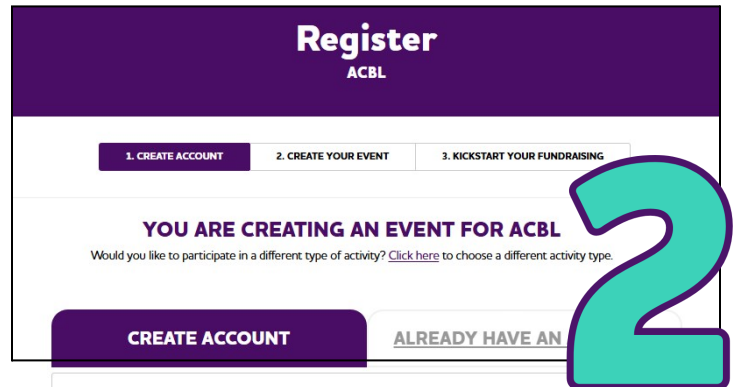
Register
ACBL

1. CREATE ACCOUNT | 2. CREATE YOUR EVENT | 3. KICKSTART YOUR FUNDRAISING

YOU ARE CREATING AN EVENT FOR ACBL
Would you like to participate in a different type of activity? Click here to choose a different activity type.

CREATE ACCOUNT
ALREADY HAVE AN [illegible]

2